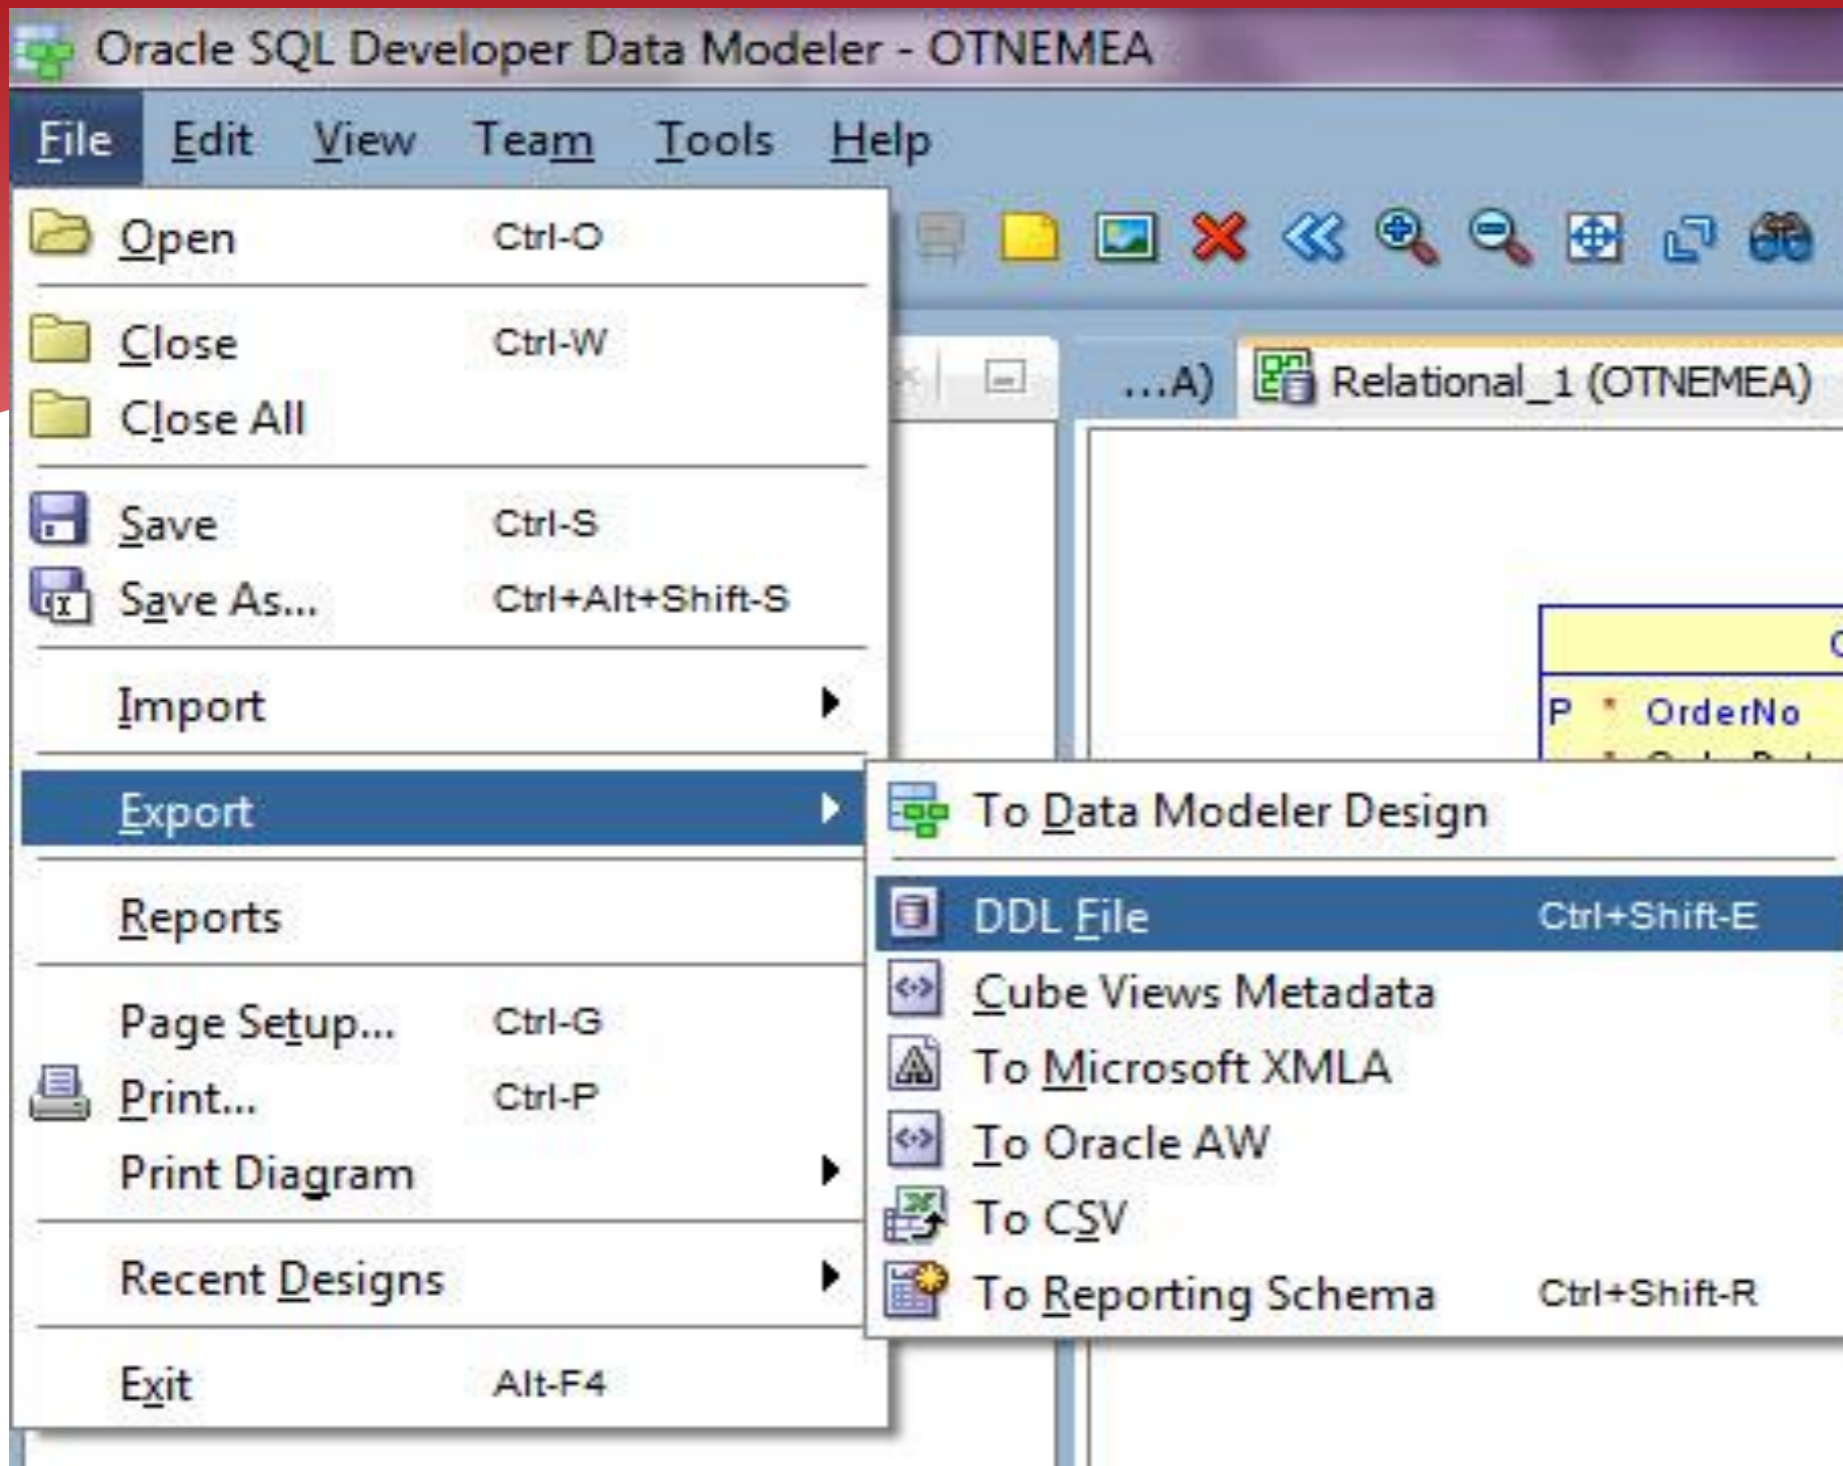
Oracle SQL Developer Data Modeler - OTNEMEA

File Edit View Team Tools Help

Open Ctrl-O
Close Ctrl-W
Close All
Save Ctrl-S
Save As... Ctrl+Alt+Shift-S
Import
Export
Reports
Page Setup... Ctrl-G
Print... Ctrl-P
Print Diagram
Recent Designs
Exit Alt-F4

...A) Relational_1 (OTNEMEA)

P * OrderNo

To Data Modeler Design
DDL File Ctrl+Shift-E
Cube Views Metadata
To Microsoft XMLA
To Oracle AW
To CSV
To Reporting Schema Ctrl+Shift-R